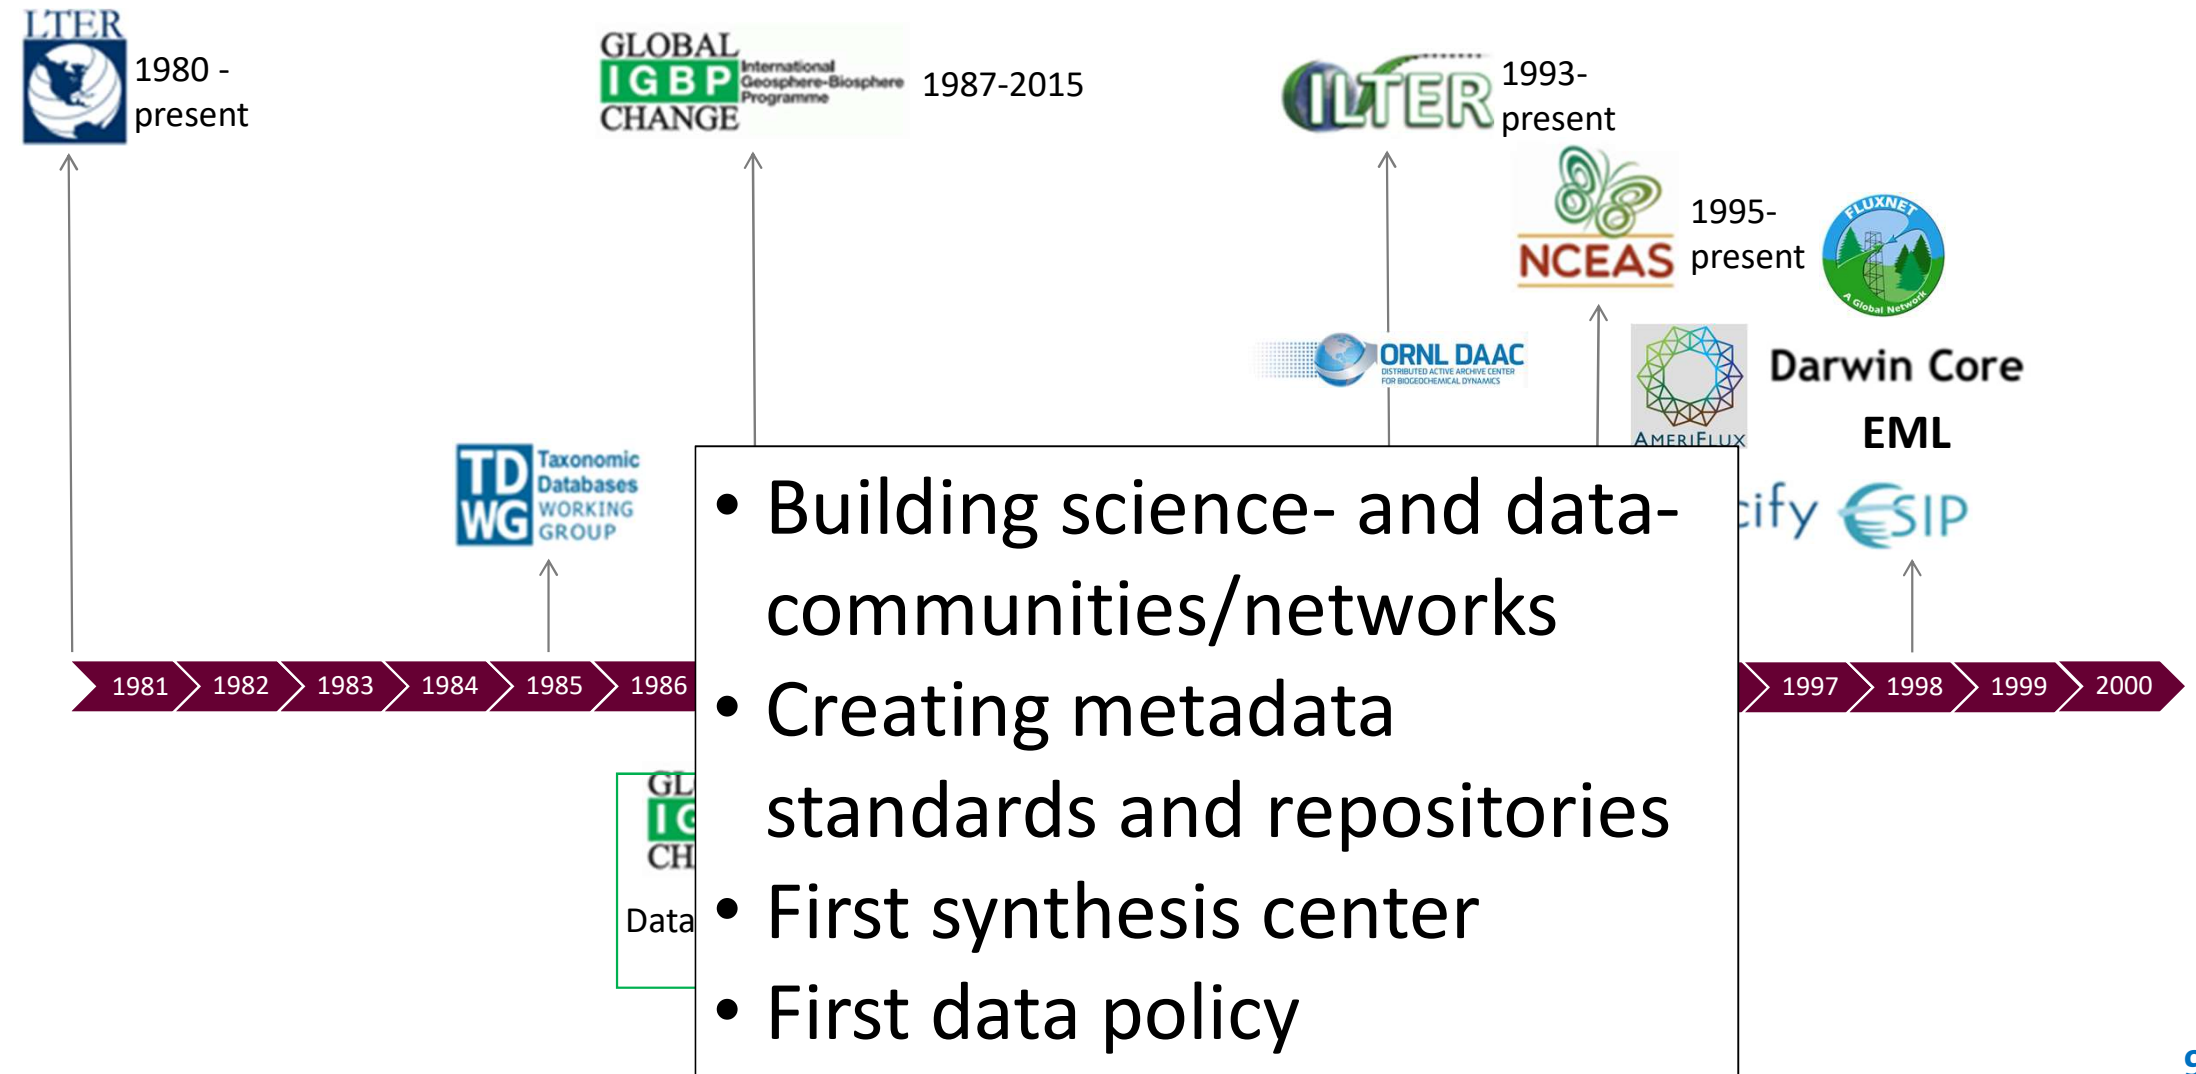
LTER 1980 - present

GLOBAL IGBP CHANGE International Geosphere-Biosphere Programme 1987-2015

ILTER 1993- present

NCEAS 1995- present

FLUXNET A Global Network

ORNL DAAC DISTRIBUTED ACTIVE ARCHIVE CENTER FOR BIOGEOCHEMICAL DYNAMICS

AMERIFLUX

Darwin Core

EML

TDWG Taxonomic Databases WORKING GROUP

ify ESIP

1981 1982 1983 1984 1985 1986

1997 1998 1999 2000

GL IG CH

Data

• Building science- and data- communities/networks
• Creating metadata standards and repositories
• First synthesis center
• First data policy